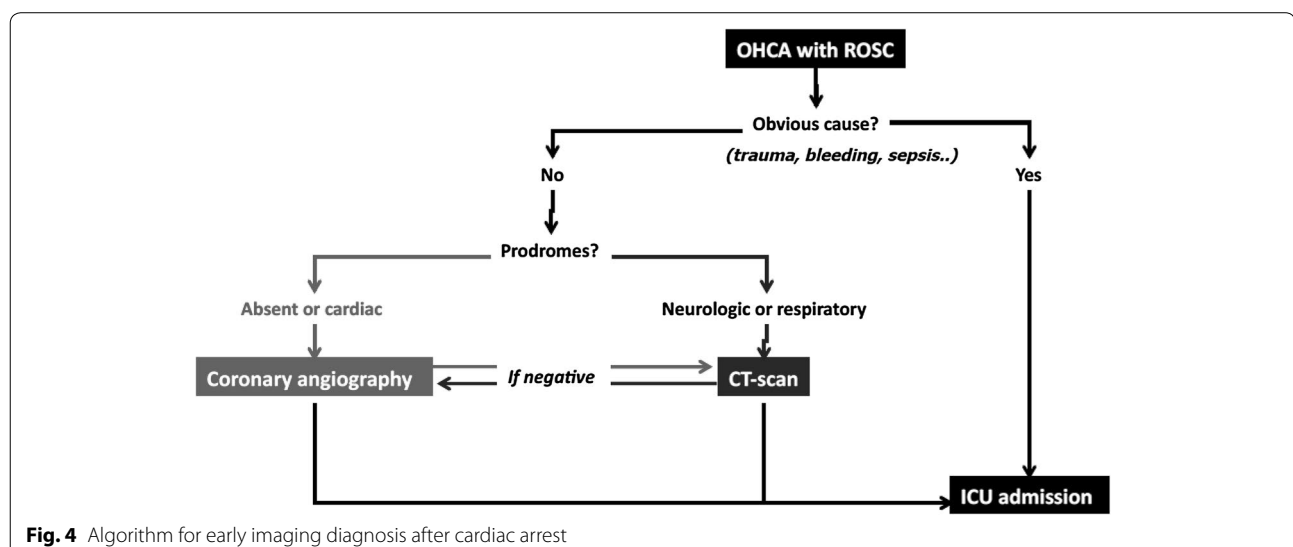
OHCA with ROSC

Obvious cause?

(trauma, bleeding, sepsis..)

No

Yes

Prodromes?

Absent or cardiac

Neurologic or respiratory

Coronary angiography

If negative

CT-scan

ICU admission

**Fig. 4** Algorithm for early imaging diagnosis after cardiac arrest